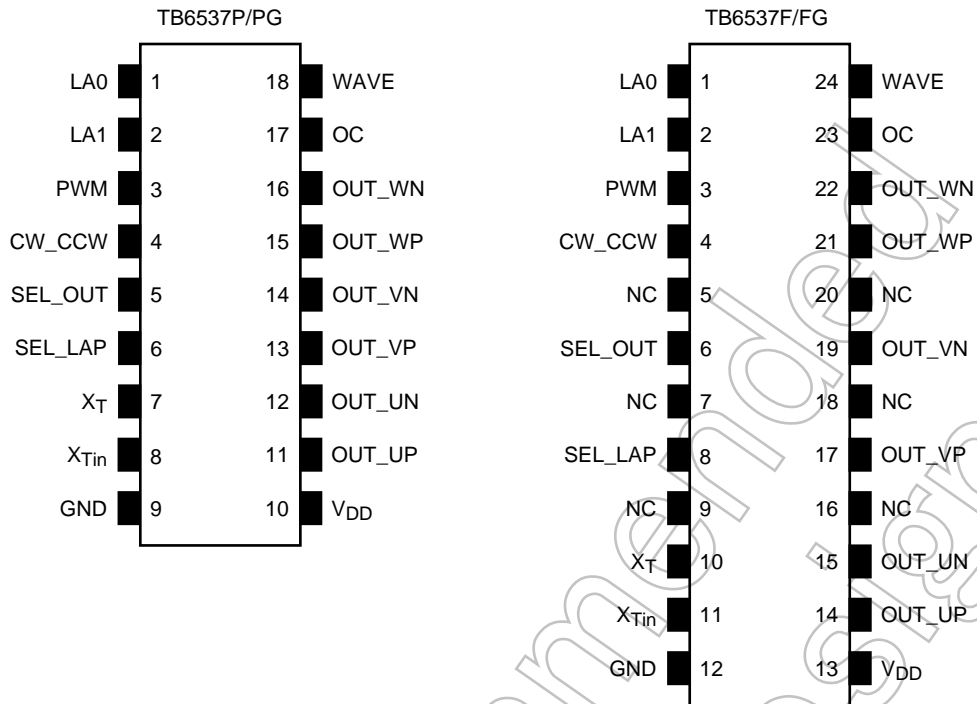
TB6537P/PG

LA0 1
LA1 2
PWM 3
CW_CCW 4
SEL_OUT 5
SEL_LAP 6
$X_T$ 7
$X_{Tin}$ 8
GND 9

18 WAVE
17 OC
16 OUT_WN
15 OUT_WP
14 OUT_VN
13 OUT_VP
12 OUT_UN
11 OUT_UP
10 $V_{DD}$

TB6537F/FG

LA0 1
LA1 2
PWM 3
CW_CCW 4
NC 5
SEL_OUT 6
NC 7
SEL_LAP 8
NC 9
$X_T$ 10
$X_{Tin}$ 11
GND 12

24 WAVE
23 OC
22 OUT_WN
21 OUT_WP
20 NC
19 OUT_VN
18 NC
17 OUT_VP
16 NC
15 OUT_UN
14 OUT_UP
13 $V_{DD}$